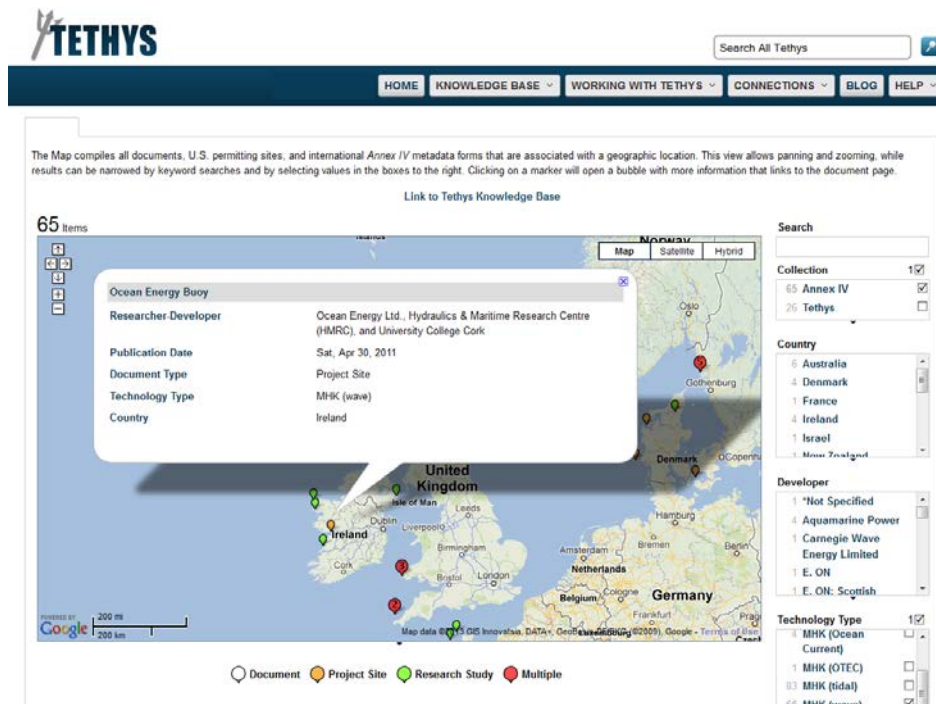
TETHYS

Search All Tethys

HOME KNOWLEDGE BASE WORKING WITH TETHYS CONNECTIONS BLOG HELP

The Map compiles all documents, U.S. permitting sites, and international Annex IV metadata forms that are associated with a geographic location. This view allows panning and zooming, while results can be narrowed by keyword searches and by selecting values in the boxes to the right. Clicking on a marker will open a bubble with more information that links to the document page.

Link to Tethys Knowledge Base

65 Items

Map Satellite Hybrid

| Ocean Energy Buoy | |
|---|---|
| Researcher-Developer | Ocean Energy Ltd., Hydraulics & Maritime Research Centre (HMRC), and University College Cork |
| Publication Date | Sat, Apr 30, 2011 |
| Document Type | Project Site |
| Technology Type | MHK (wave) |
| Country | Ireland |

Norway Oslo Gothenburg Denmark Copenh United Kingdom Isle of Man Leeds Dublin Liverpool Ireland Cork Birmingham Bristol London Amsterdam Netherlands Hamburg Bremen Berlin Belgium Cologne Germany Frankfurt

POWERED BY Google 200 mi 200 km

Map data ©2013 GIS Innovatsia, DATA+, GeoBasis-DE/BKG (©2009), Google - Terms of Use

Document Project Site Research Study Multiple

Search

Collection
65 Annex IV
26 Tethys

Country
6 Australia
4 Denmark
1 France
4 Ireland
1 Israel
1 New Zealand

Developer
1 *Not Specified
4 Aquamarine Power
1 Carnegie Wave Energy Limited
1 E. ON
1 E. ON: Scottish

Technology Type
4 MHK (Ocean Current)
1 MHK (OTEC)
83 MHK (tidal)
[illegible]